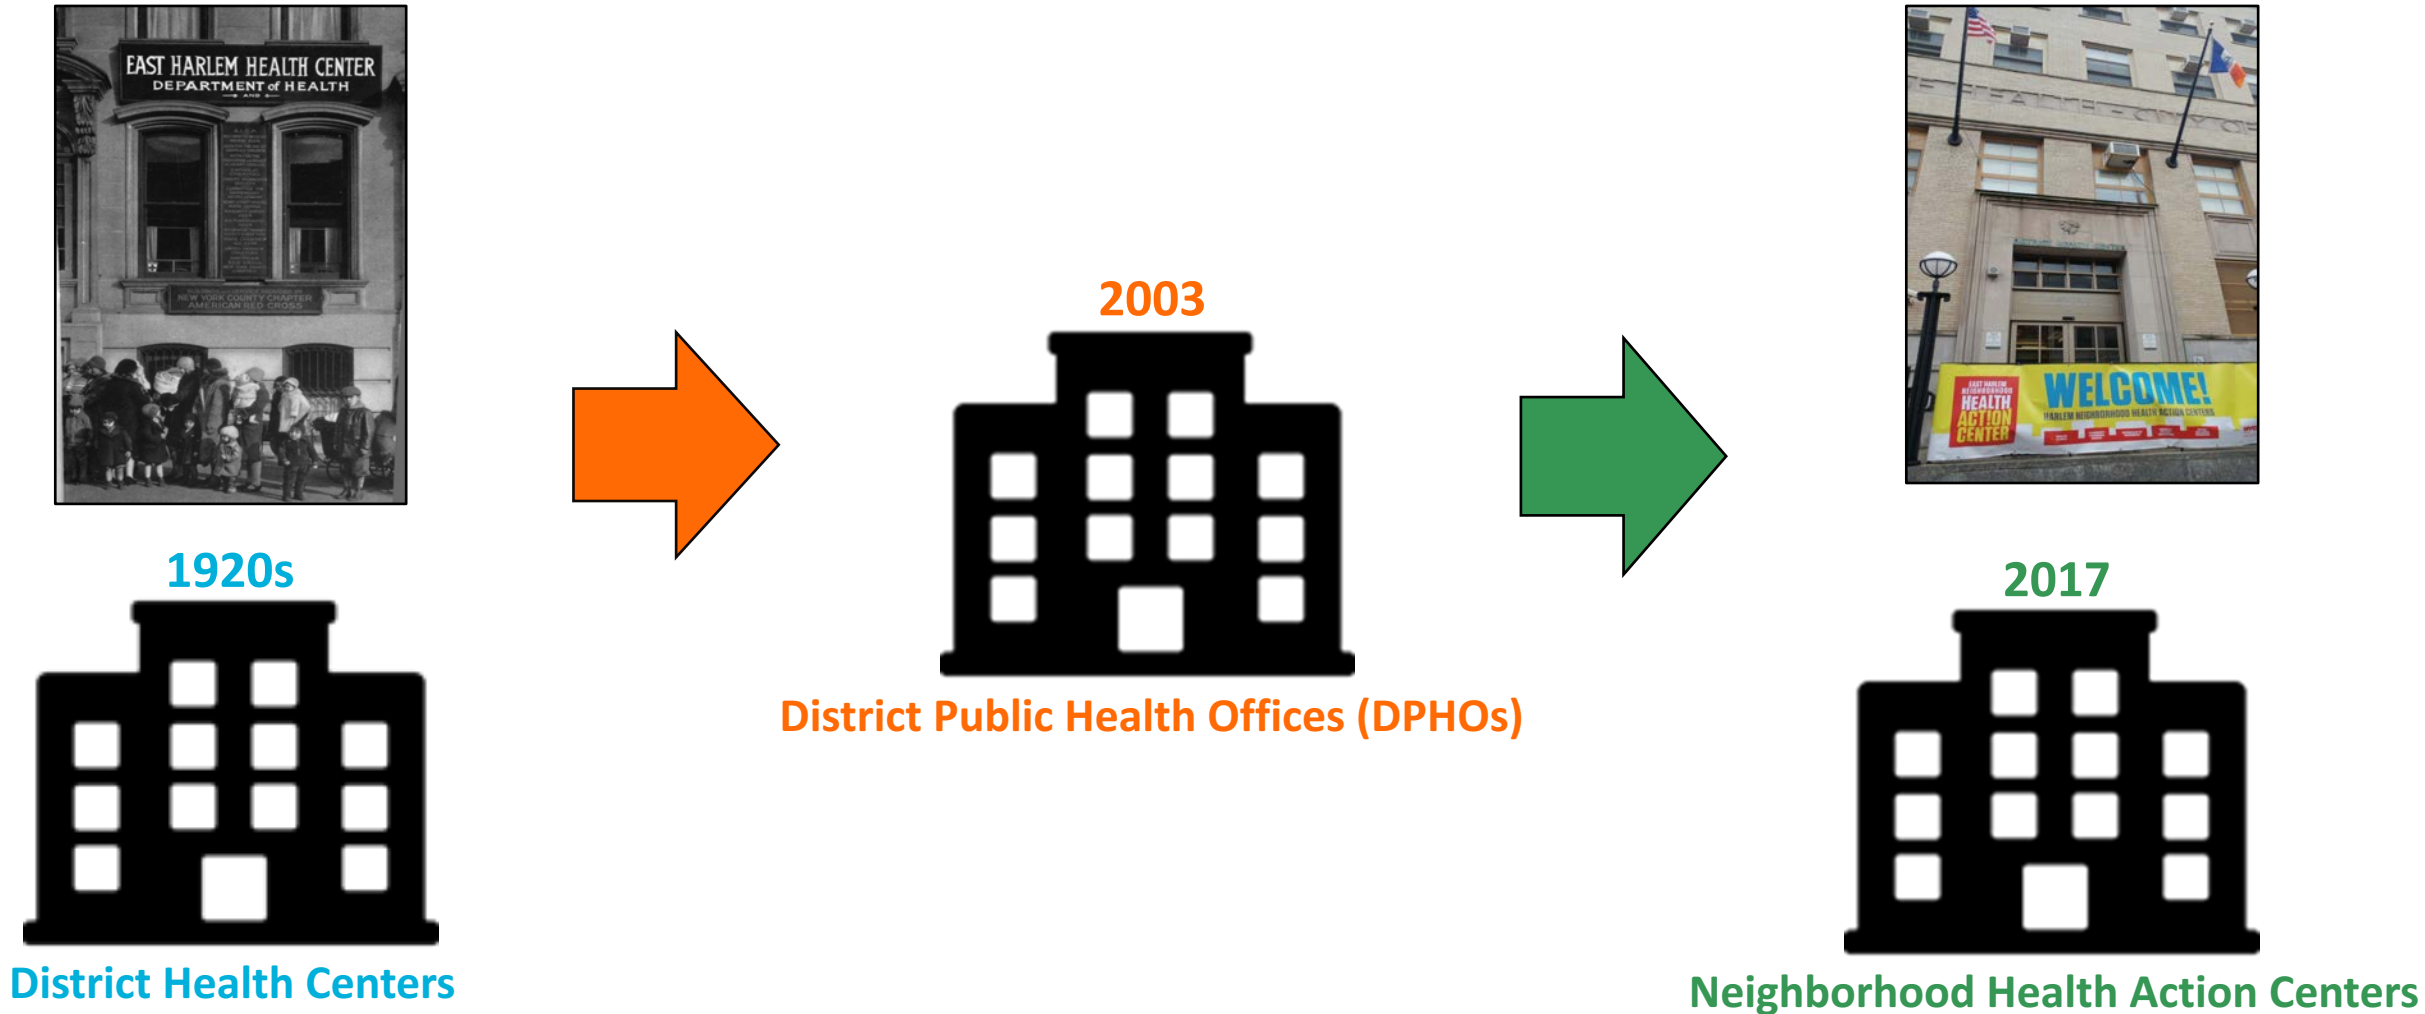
EAST HARLEM HEALTH CENTER
DEPARTMENT of HEALTH

NEW YORK COUNTY CHAPTER
AMERICAN RED CROSS

1920s

District Health Centers

2003

District Public Health Offices (DPHOs)

EAST HARLEM NEIGHBORHOOD HEALTH ACTION CENTER

WELCOME!

HARLEM NEIGHBORHOOD HEALTH ACTION CENTERS

2017

Neighborhood Health Action Centers